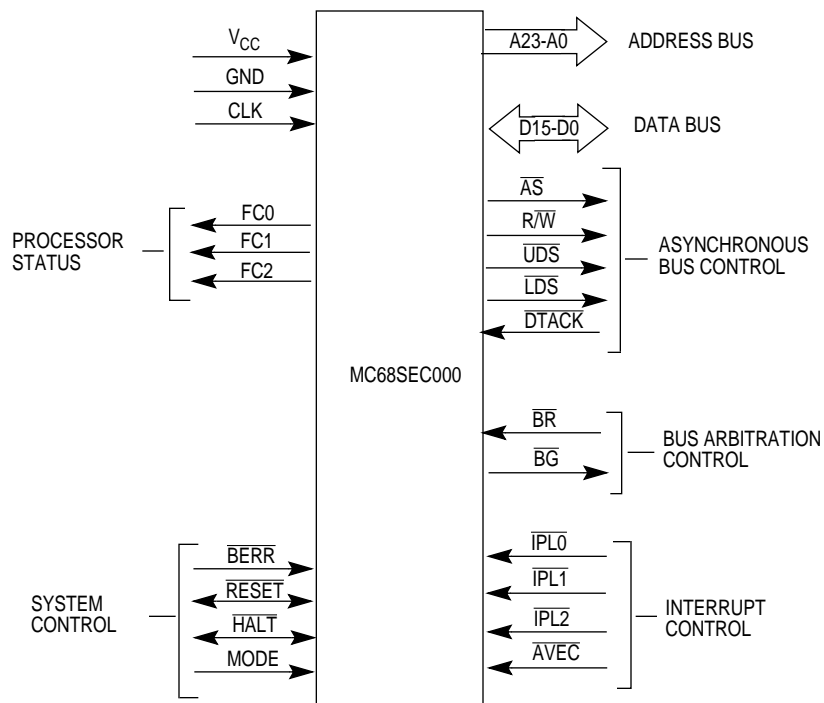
$V_{CC}$
GND
CLK
A23-A0
ADDRESS BUS
D15-D0
DATA BUS
PROCESSOR STATUS
FC0
FC1
FC2
$\overline{AS}$
$R/\overline{W}$
$\overline{UDS}$
$\overline{LDS}$
$\overline{DTACK}$
ASYNCHRONOUS BUS CONTROL
MC68SEC000
$\overline{BR}$
$\overline{BG}$
BUS ARBITRATION CONTROL
SYSTEM CONTROL
$\overline{BERR}$
$\overline{RESET}$
$\overline{HALT}$
MODE
$\overline{IPL0}$
$\overline{IPL1}$
$\overline{IPL2}$
$\overline{AVEC}$
INTERRUPT CONTROL